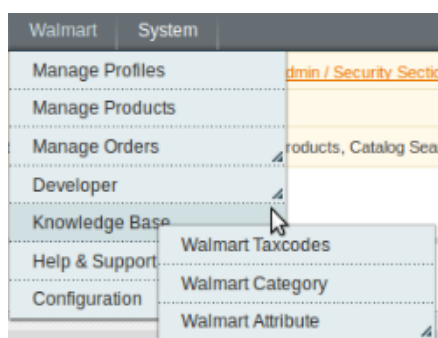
Walmart System

Manage Profiles
Manage Products
Manage Orders
Developer
Knowledge Base
Help & Support
Configuration

Walmart Taxcodes
Walmart Category
Walmart Attribute

dmin / Security Sectio
roducts, Catalog Sea